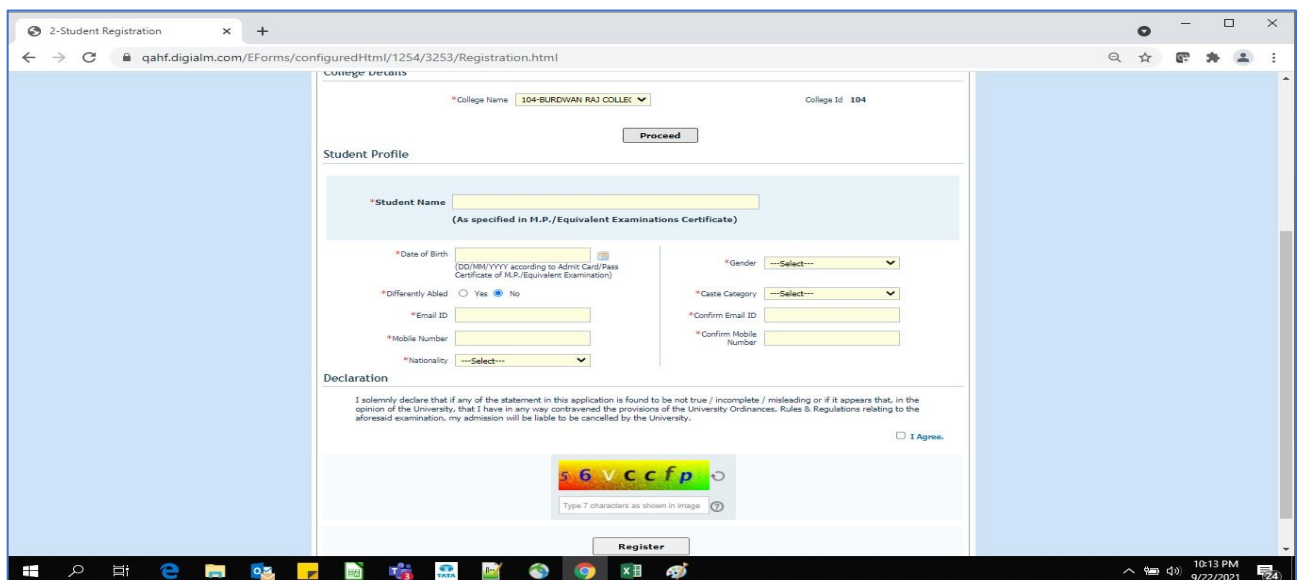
2-Student Registration × +

qahf.digialm.com/EForms/configuredHtml/1254/3253/Registration.html

College Details

*College Name 104-BURDWAN RAJ COLLE

College Id 104

Proceed

Student Profile

*Student Name

(As specified in M.P./Equivalent Examinations Certificate)

*Date of Birth

(DD/MM/YYYY according to Admit Card/Pass Certificate of M.P./Equivalent Examination)

*Gender ---Select---

*Differently Abled Yes No

*Caste Category ---Select---

*Email ID

*Confirm Email ID

*Mobile Number

*Confirm Mobile Number

*Nationality ---Select---

Declaration

I solemnly declare that if any of the statement in this application is found to be not true / incomplete / misleading or if it appears that, in the opinion of the University, that I have in any way contravened the provisions of the University Ordinances, Rules & Regulations relating to the aforesaid examination, my admission will be liable to be cancelled by the University.

I Agree.

56Vccfp

Type 7 characters as shown in image

Register

10:13 PM
9/22/2021